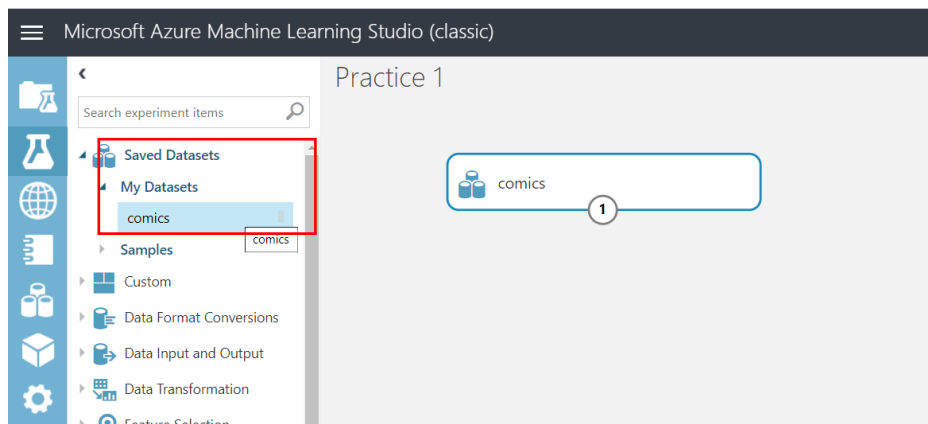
Microsoft Azure Machine Learning Studio (classic)

Search experiment items

Saved Datasets

My Datasets

comics

comics

Samples

Custom

Data Format Conversions

Data Input and Output

Data Transformation

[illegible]

Practice 1

comics

1